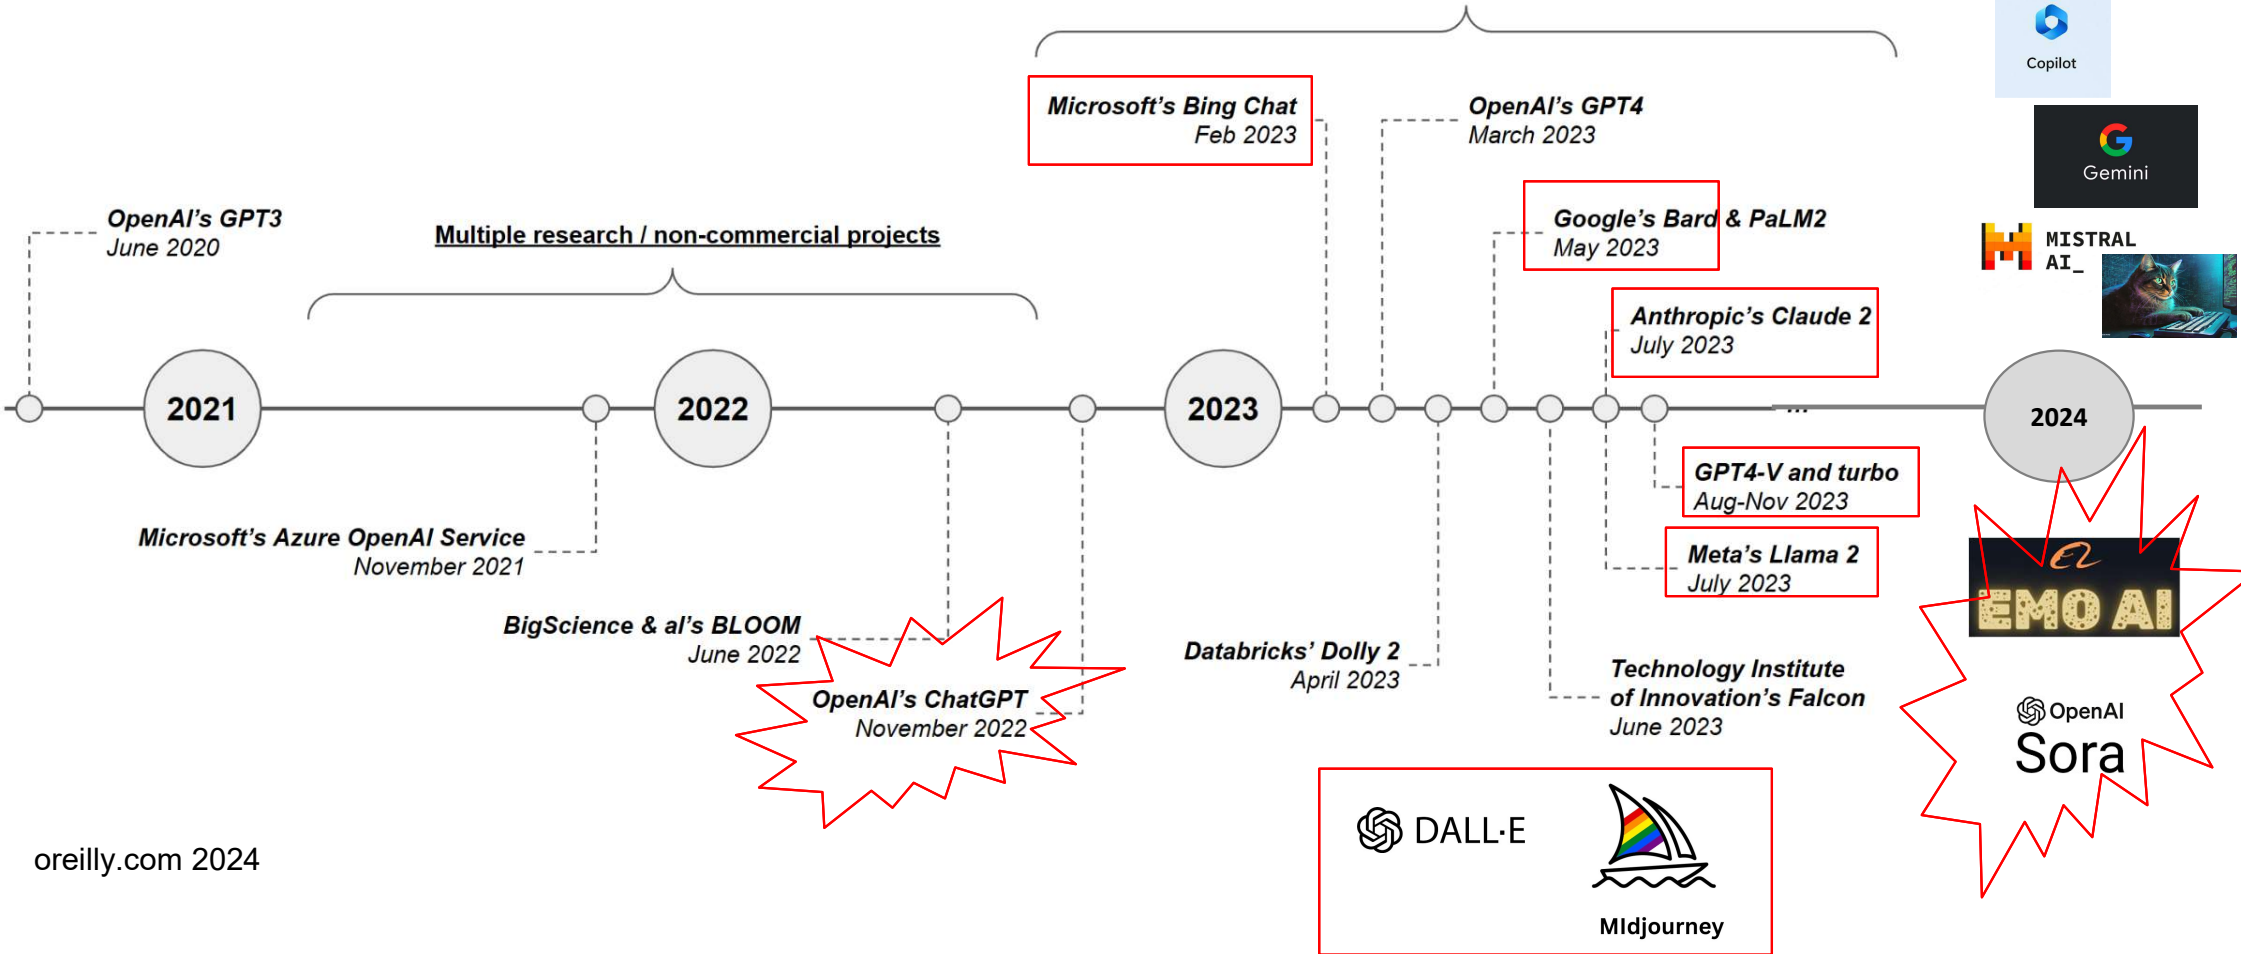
Copilot

Gemini

MISTRAL AI_

OpenAI's GPT3
June 2020

Multiple research / non-commercial projects

Microsoft's Bing Chat
Feb 2023

OpenAI's GPT4
March 2023

Google's Bard & PaLM2
May 2023

Anthropic's Claude 2
July 2023

2021

2022

2023

...

2024

GPT4-V and turbo
Aug-Nov 2023

Meta's Llama 2
July 2023

Microsoft's Azure OpenAI Service
November 2021

BigScience & al's BLOOM
June 2022

OpenAI's ChatGPT
November 2022

Databricks' Dolly 2
April 2023

Technology Institute of Innovation's Falcon
June 2023

EMO AI

OpenAI
Sora

DALL·E

MIdjourney

oreilly.com 2024